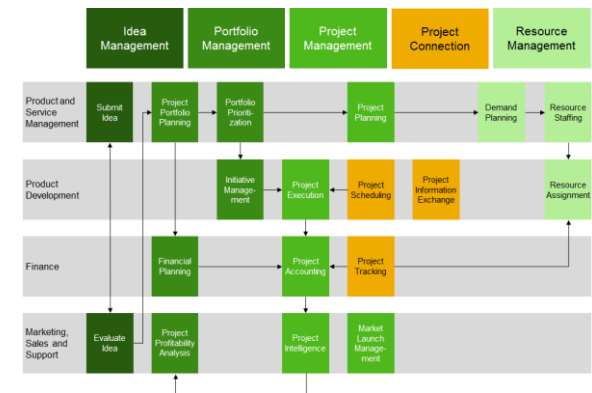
Idea Management

Portfolio Management

Project Management

Project Connection

Resource Management

Product and Service Management

Submit Idea

Project Portfolio Planning

Portfolio Prioritization

Project Planning

Demand Planning

Resource Staffing

Product Development

Initiative Management

Project Execution

Project Scheduling

Project Information Exchange

Resource Assignment

Finance

Financial Planning

Project Accounting

Project Tracking

Marketing, Sales and Support

Evaluate Idea

Project Profitability Analysis

Project Intelligence

Market Launch Management